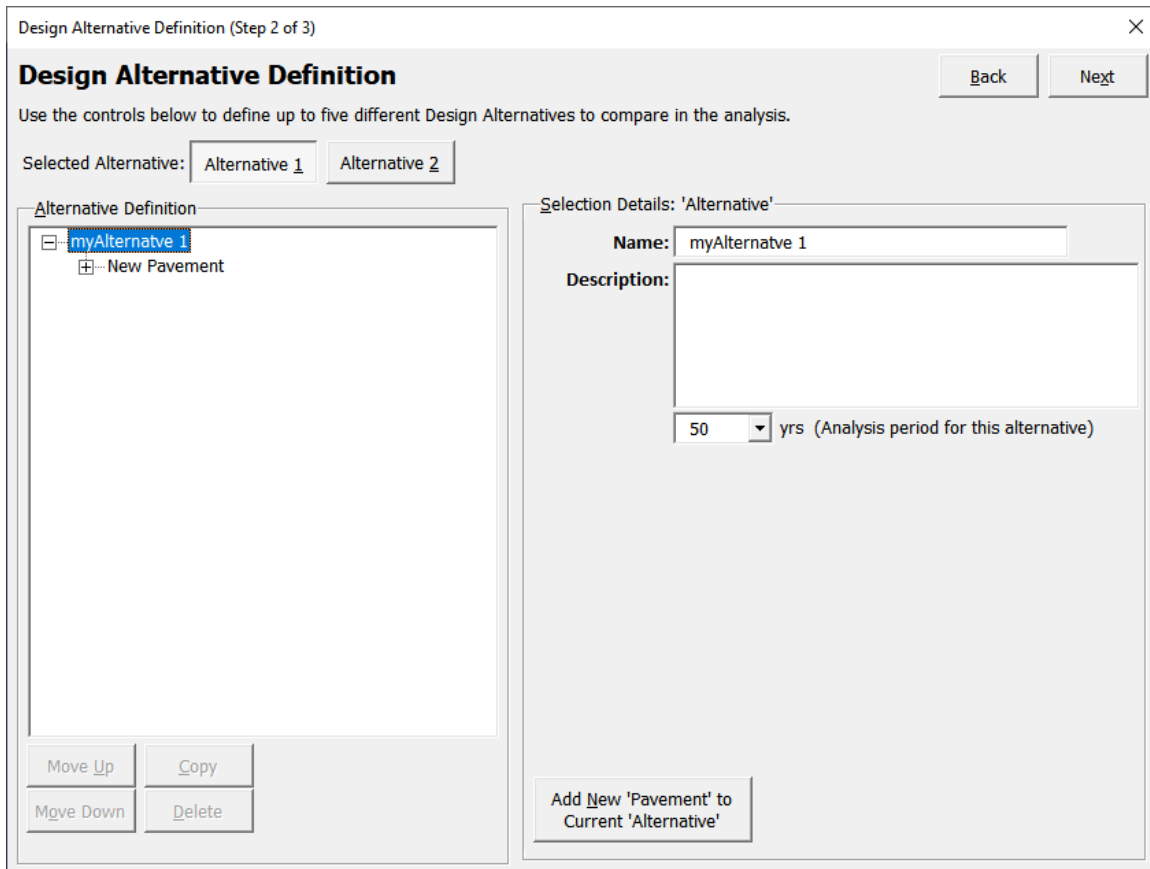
Design Alternative Definition (Step 2 of 3)

×

Design Alternative Definition

Back

Next

Use the controls below to define up to five different Design Alternatives to compare in the analysis.

Selected Alternative: Alternative 1 Alternative 2

Alternative Definition

myAlternatve 1

New Pavement

Move Up

Copy

Move Down

Delete

Selection Details: 'Alternative'

Name: myAlternatve 1

Description:

50 yrs (Analysis period for this alternative)

Add New 'Pavement' to Current 'Alternative'